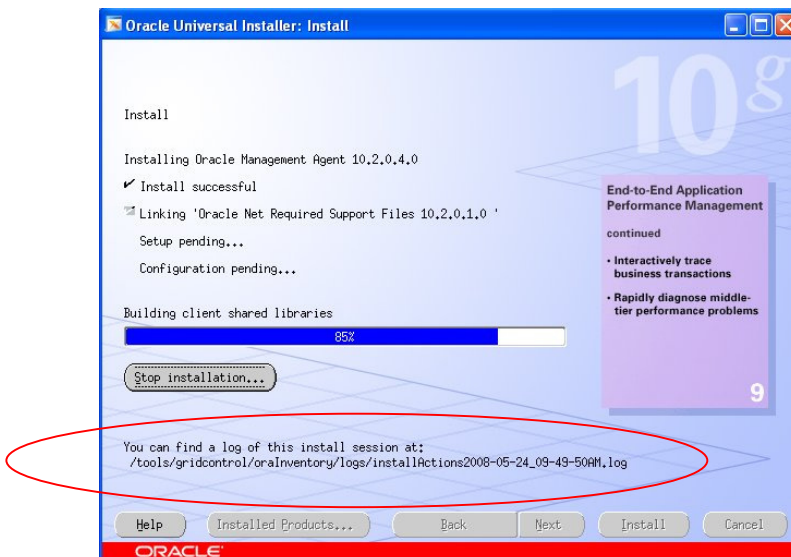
Oracle Universal Installer: Install

10g

Install

Installing Oracle Management Agent 10.2.0.4.0

✔ Install successful

Linking 'Oracle Net Required Support Files 10.2.0.1.0 '

Setup pending...

Configuration pending...

Building client shared libraries

85%

Stop installation...

End-to-End Application Performance Management

continued

• Interactively trace business transactions

• Rapidly diagnose middle-tier performance problems

9

You can find a log of this install session at:
/tools/gridcontrol/oraInventory/logs/installActions2008-05-24_09-49-50AM.log

Help

Installed Products...

Back

Next

Install

Cancel

ORACLE